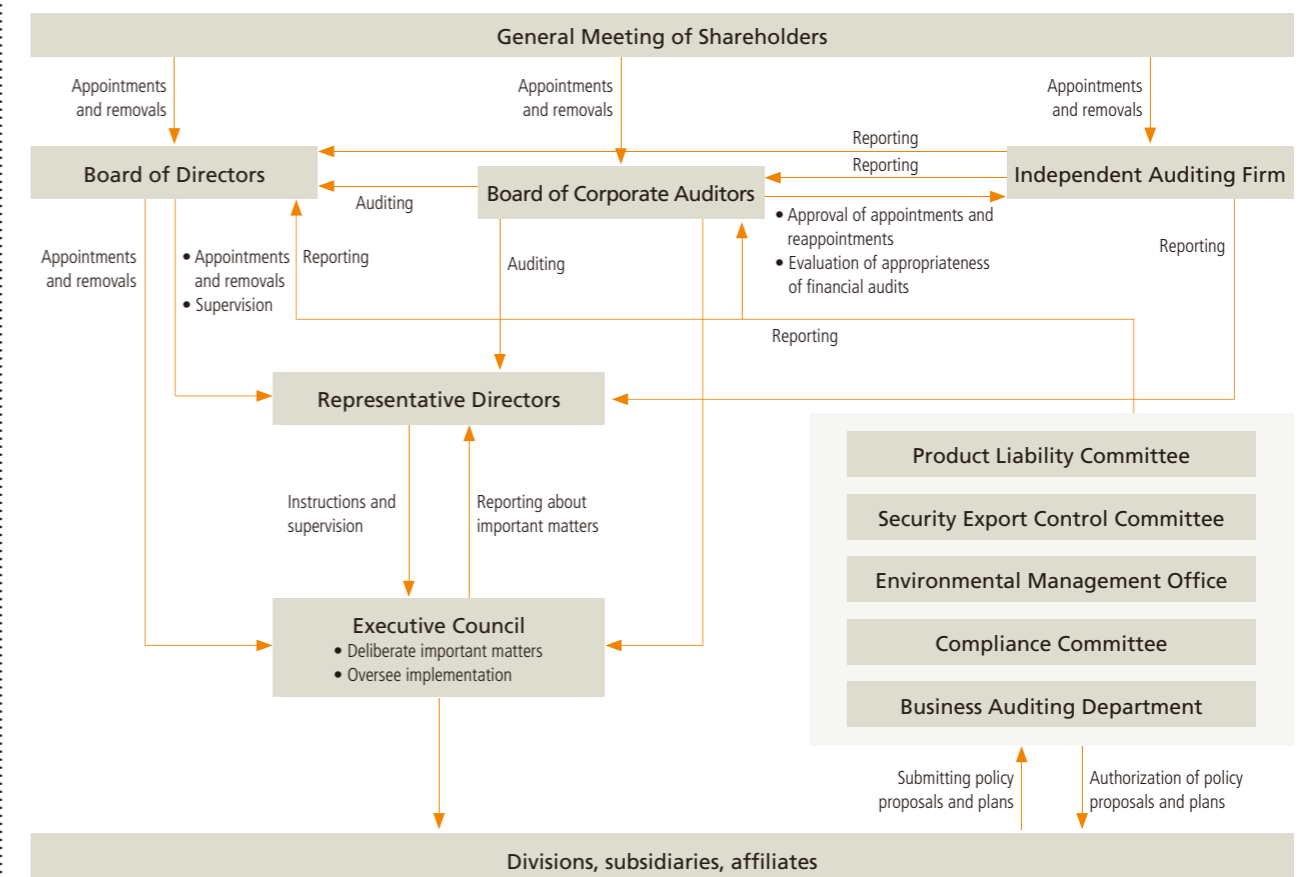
General Meeting of Shareholders

Appointments and removals

Appointments and removals

Appointments and removals

Reporting

Reporting

Board of Directors

Auditing

Board of Corporate Auditors

Independent Auditing Firm

• Approval of appointments and reappointments
• Evaluation of appropriateness of financial audits

Appointments and removals

• Appointments and removals
• Supervision

Reporting

Auditing

Reporting

Reporting

Representative Directors

Product Liability Committee

Security Export Control Committee

Environmental Management Office

Compliance Committee

Business Auditing Department

Instructions and supervision

Reporting about important matters

Executive Council
• Deliberate important matters
• Oversee implementation

Submitting policy proposals and plans

Authorization of policy proposals and plans

Divisions, subsidiaries, affiliates